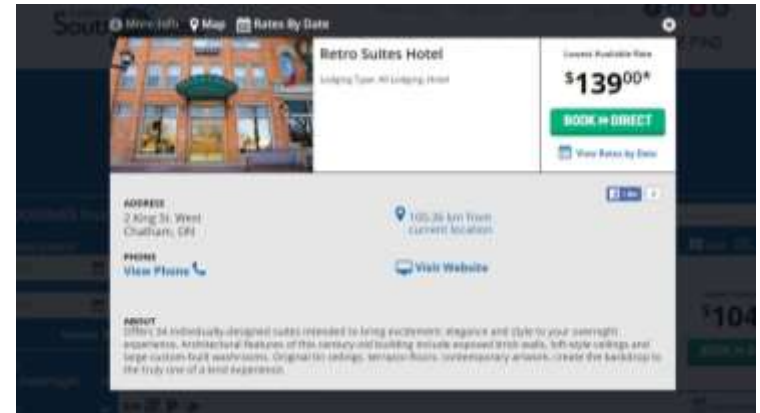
More Info Map Rates By Date

Retro Suites Hotel

Lodging Type: All Lodging, Hotel

Lowest Available Rate

$139^{00}$*

BOOK ≫ DIRECT

View Rates by Date

ADDRESS
2 King St. West
Chatham, ON

105.26 km from current location

Like 0

PHONE
View Phone

Visit Website

ABOUT
Offers 24 individually designed suites intended to bring excitement, elegance and style to your overnight experience. Architectural features of this century-old building include exposed brick walls, loft-style ceilings and large custom-built washrooms. Original tin ceilings, terrazzo floors, contemporary artwork, create the backdrop to the truly one of a kind experience.

$104